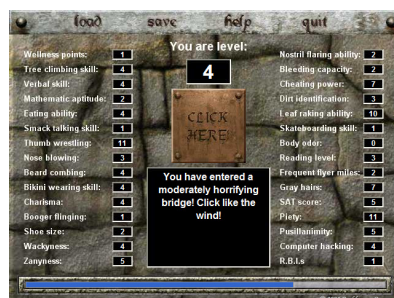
load save help quit

You are level:

4

CLICK HERE!

You have entered a moderately horrifying bridge! Click like the wind!

| | |
|---|---|
| Wellness points: | 1 |
| Tree climbing skill: | 4 |
| Verbal skill: | 4 |
| Mathematic aptitude: | 2 |
| Eating ability: | 4 |
| Smack talking skill: | 1 |
| Thumb wrestling: | 11 |
| Nose blowing: | 3 |
| Beard combing: | 4 |
| Bikini wearing skill: | 4 |
| Charisma: | 4 |
| Booger flinging: | 1 |
| Shoe size: | 2 |
| Wackyness: | 4 |
| Zanyness: | 5 |

| | |
|---|---|
| Nostril flaring ability: | 2 |
| Bleeding capacity: | 2 |
| Cheating power: | 7 |
| Dirt identification: | 3 |
| Leaf raking ability: | 10 |
| Skateboarding skill: | 1 |
| Body odor: | 0 |
| Reading level: | 3 |
| Frequent flyer miles: | 2 |
| Gray hairs: | 7 |
| SAT score: | 5 |
| Piety: | 11 |
| Pusillanimity: | 5 |
| Computer hacking: | 4 |
| R.B.I.s | 1 |